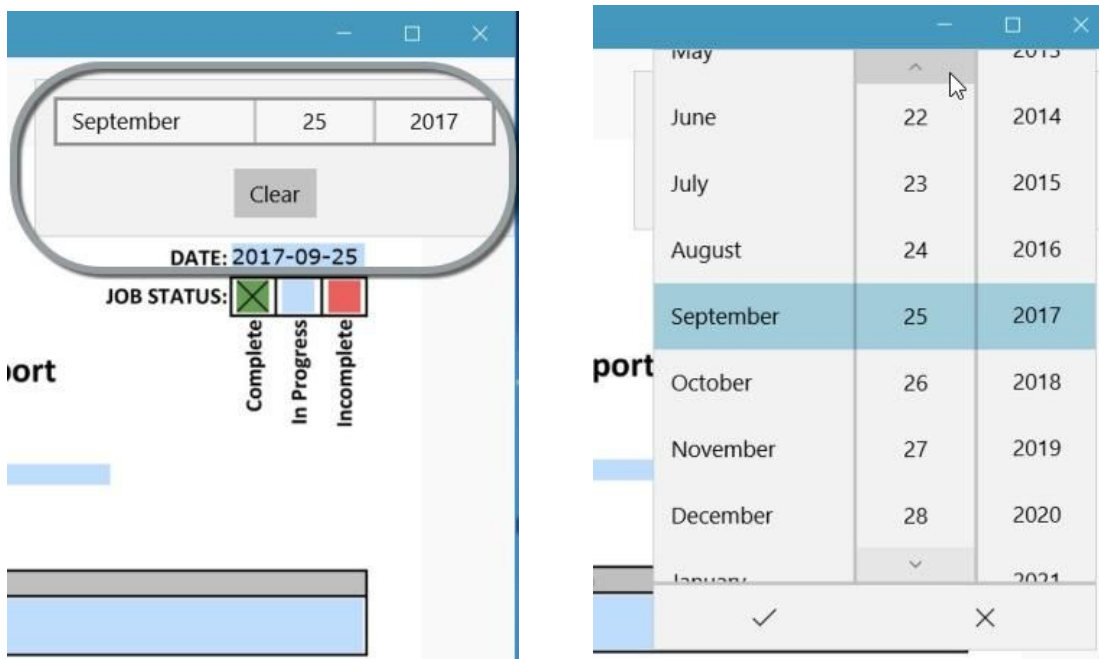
—  ☐  ✕

| September | 25 | 2017 |
|---|---|---|

Clear

DATE: 2017-09-25

JOB STATUS:

Complete
In Progress
Incomplete

ort

—  ☐  ✕

| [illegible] | | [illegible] |
|---|---|---|
| June | 22 | 2014 |
| July | 23 | 2015 |
| August | 24 | 2016 |
| September | 25 | 2017 |
| October | 26 | 2018 |
| November | 27 | 2019 |
| December | 28 | 2020 |
| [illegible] | | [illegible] |

port

✓  ✕